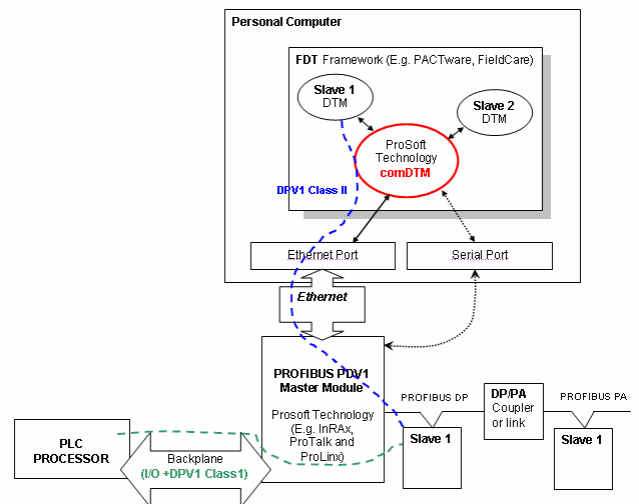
Personal Computer

FDT Framework (E.g. PACTware, FieldCare)

Slave 1
DTM

Slave 2
DTM

ProSoft
Technology
comDTM

DPV1 Class II

Ethernet Port

Serial Port

Ethernet

PROFIBUS PDV1
Master Module

Prosoft Technology
(E.g. InRAx,
ProTalk and
ProLinx)

PROFIBUS DP

DP/PA
Coupler
or link

PROFIBUS PA

Slave 1

Slave 1

PLC
PROCESSOR

Backplane
(I/O +DPV1 Class1)